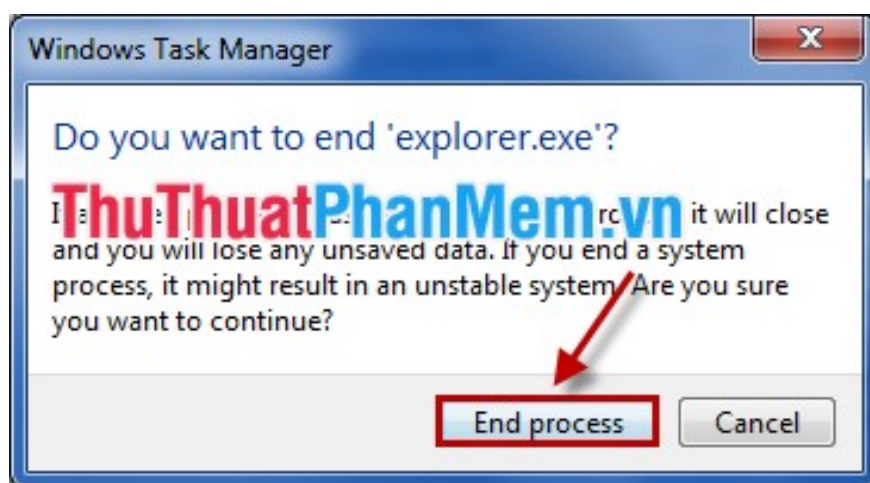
Windows Task Manager

X

Do you want to end 'explorer.exe'?

ThuThuatPhanMem.vn

I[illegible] it will close and you will lose any unsaved data. If you end a system process, it might result in an unstable system. Are you sure you want to continue?

End process

Cancel